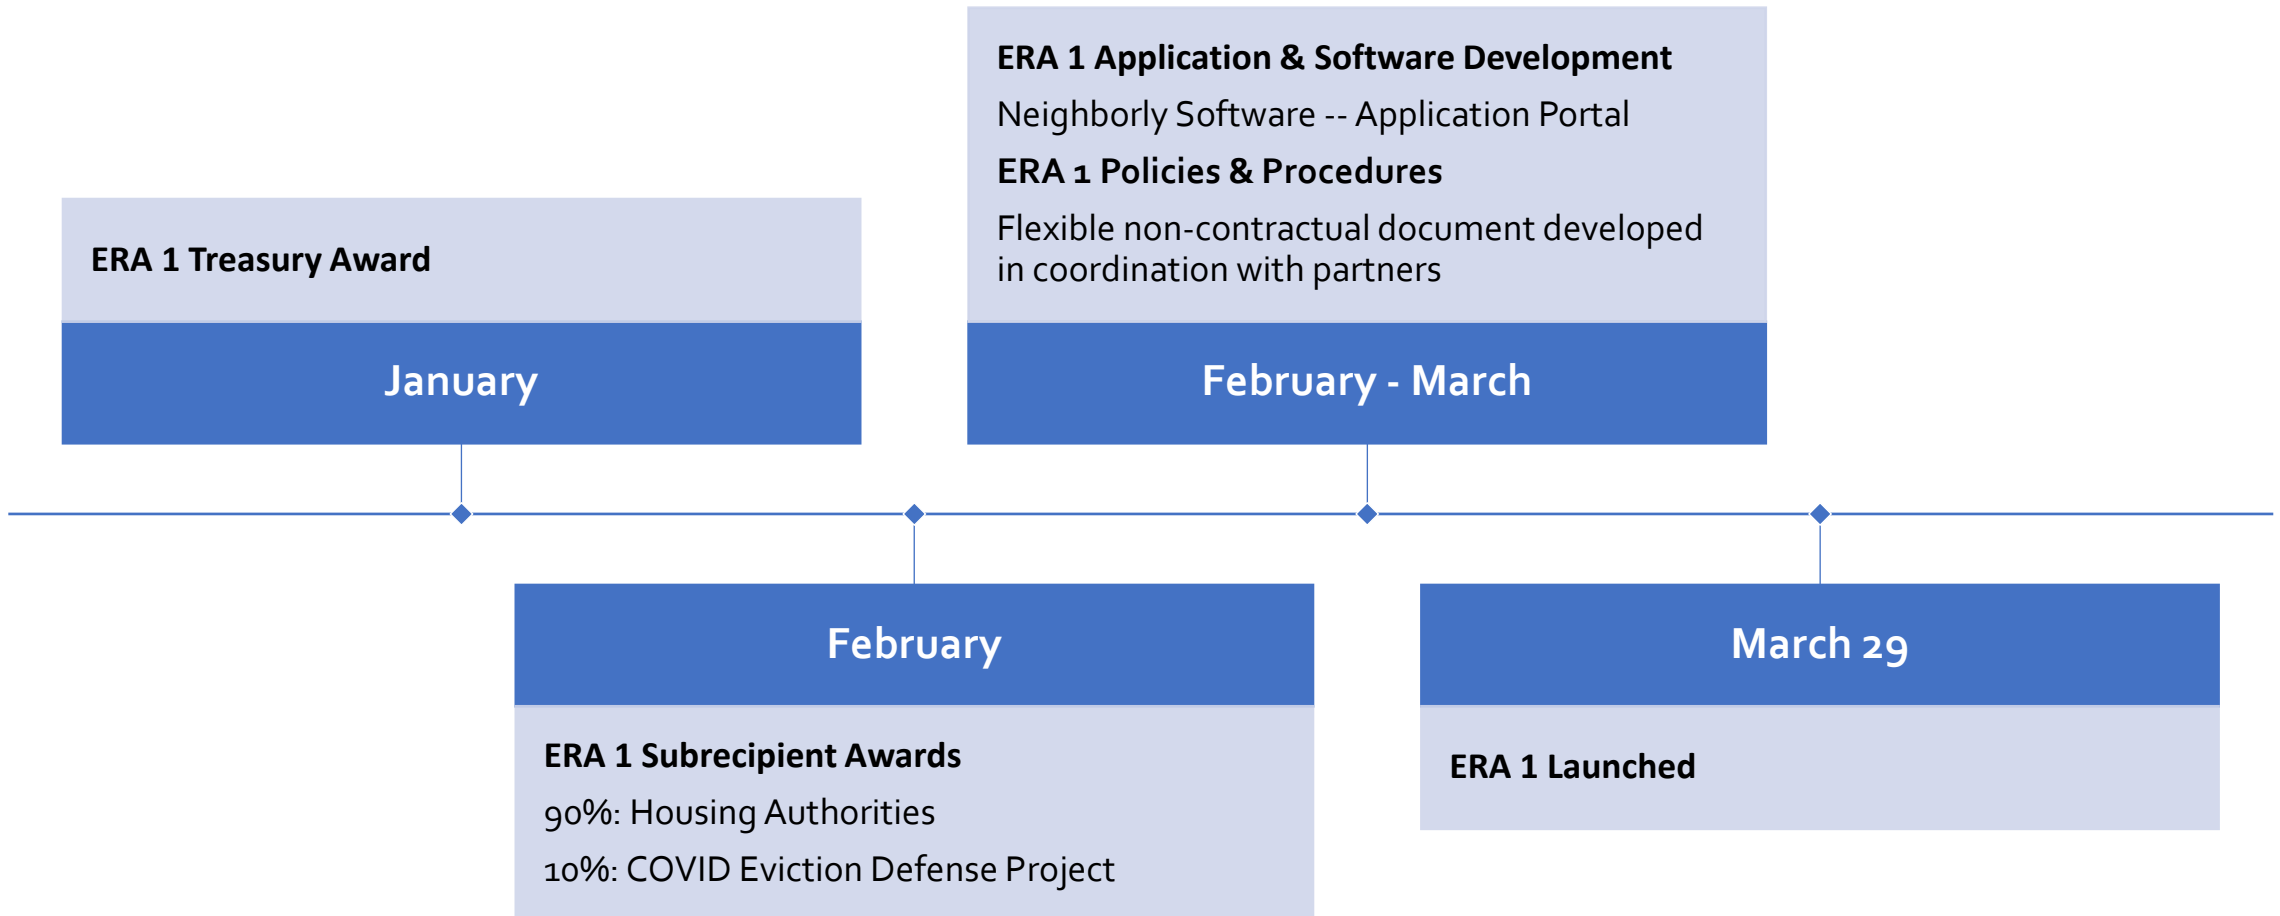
ERA 1 Treasury Award

January

ERA 1 Application & Software Development

Neighborly Software -- Application Portal

ERA 1 Policies & Procedures

Flexible non-contractual document developed in coordination with partners

February - March

February

ERA 1 Subrecipient Awards

90%: Housing Authorities

10%: COVID Eviction Defense Project

March 29

ERA 1 Launched